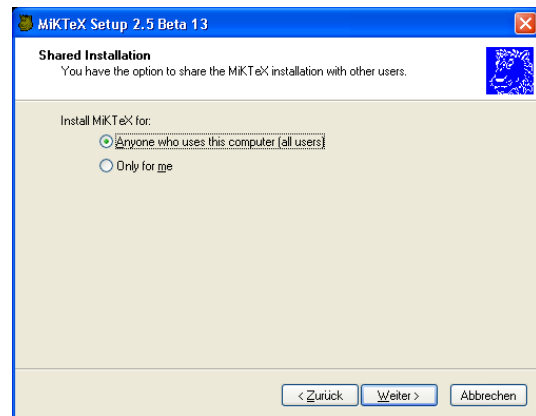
MiKTeX Setup 2.5 Beta 13

Shared Installation
You have the option to share the MiKTeX installation with other users.

Install MiKTeX for:

Anyone who uses this computer (all users)

Only for me

< Zurück
Weiter >
Abbrechen